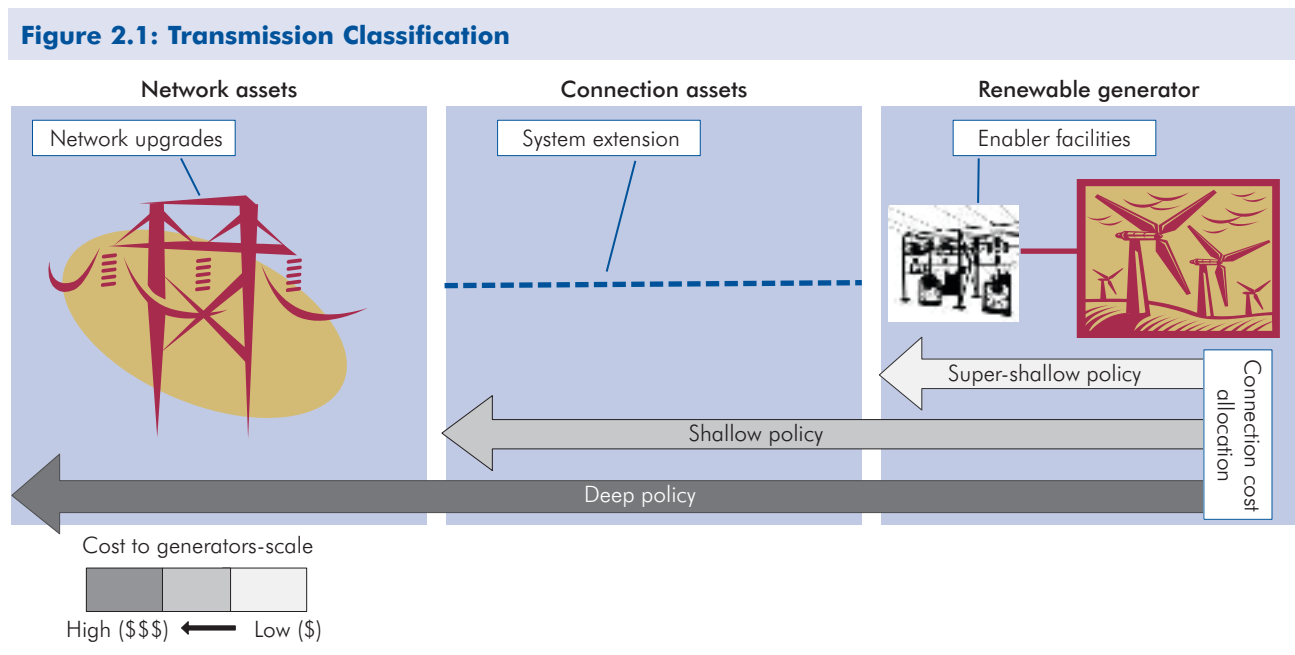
Figure 2.1: Transmission Classification

Network assets

Connection assets

Renewable generator

Network upgrades

System extension

Enabler facilities

Super-shallow policy

Shallow policy

Deep policy

Connection cost allocation

Cost to generators-scale

High ($$$) Low ($)